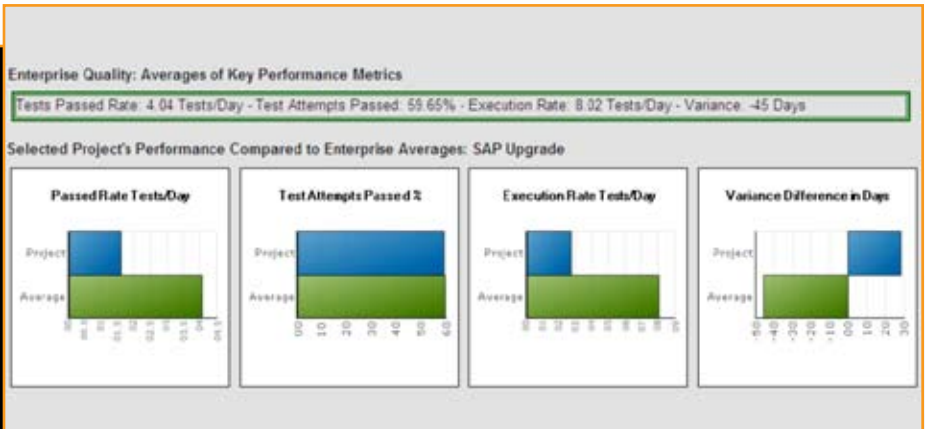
Enterprise Quality: Averages of Key Performance Metrics

Tests Passed Rate: 4.04 Tests/Day - Test Attempts Passed: 59.65% - Execution Rate: 8.02 Tests/Day - Variance: -45 Days

Selected Project's Performance Compared to Enterprise Averages: SAP Upgrade

Passed Rate Tests/Day

Project

Average

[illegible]

Test Attempts Passed %

Project

Average

0 10 20 30 40 50 60

Execution Rate Tests/Day

Project

Average

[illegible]

Variance Difference in Days

Project

Average

-50 -40 -30 -20 -10 0 10 20 30